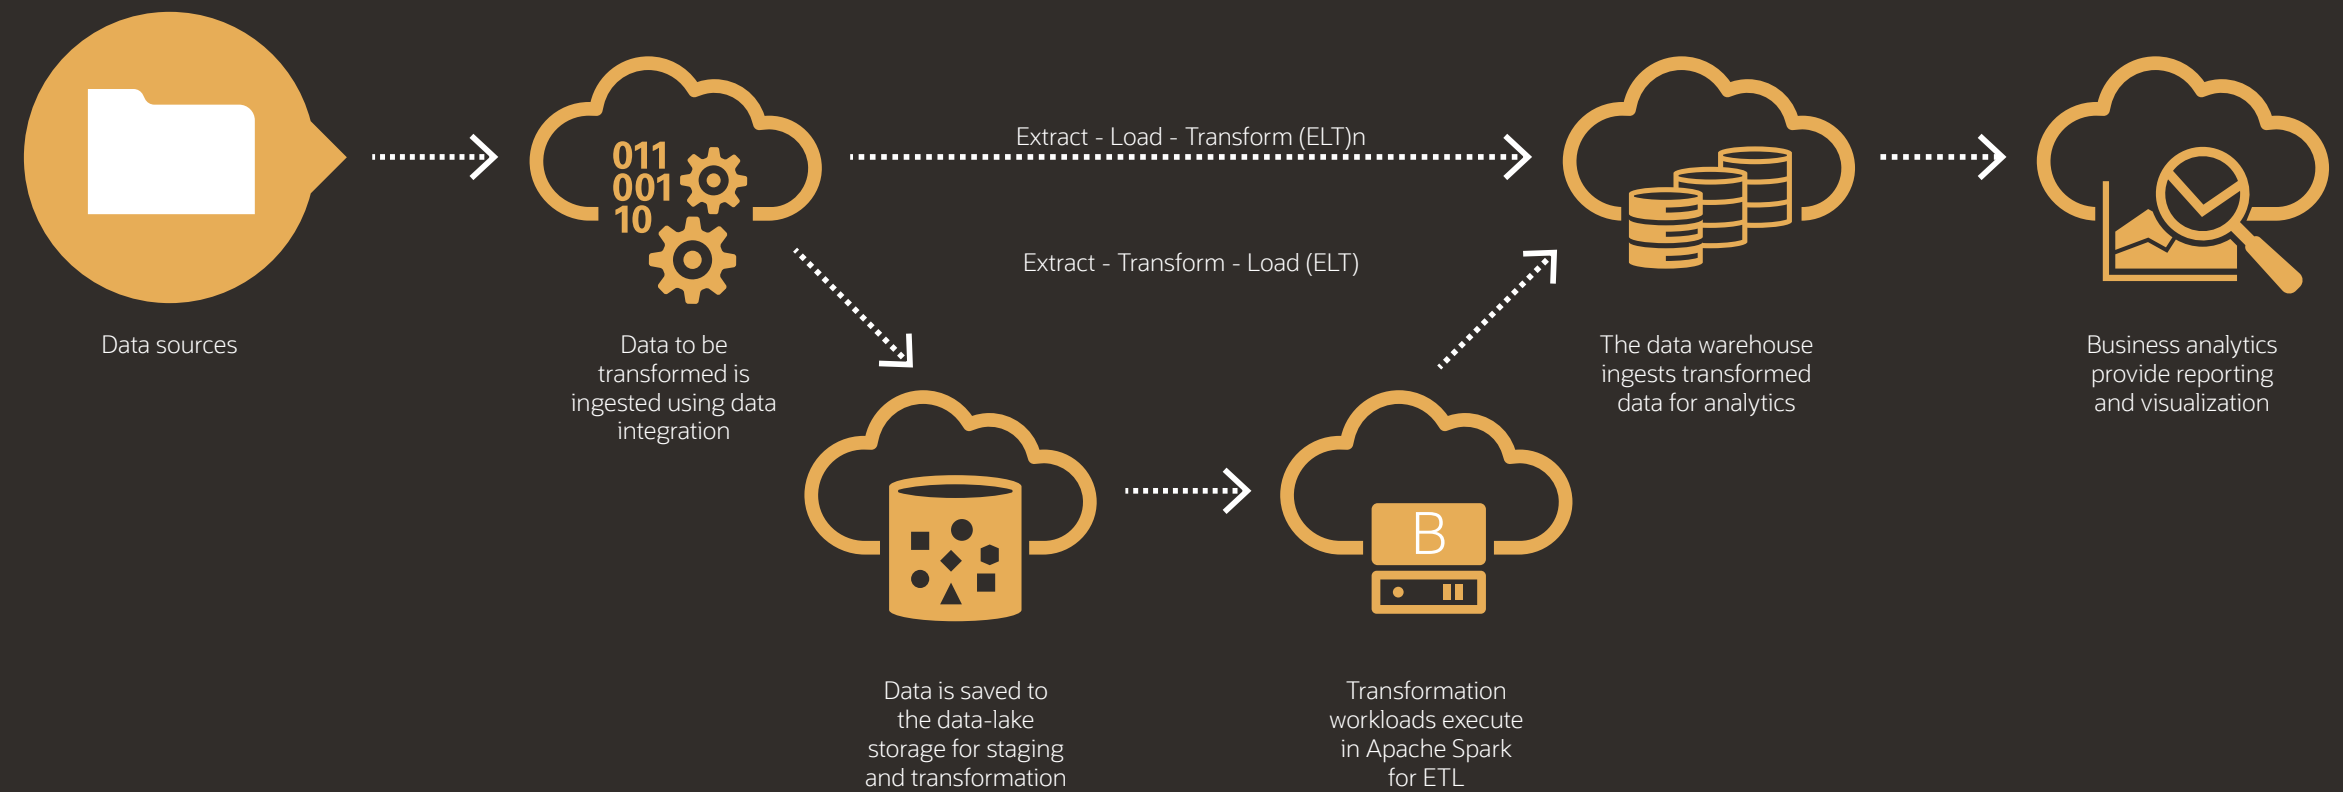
Data sources

011
001
10

Data to be transformed is ingested using data integration

Extract - Load - Transform (ELT)n

Extract - Transform - Load (ELT)

The data warehouse ingests transformed data for analytics

Business analytics provide reporting and visualization

Data is saved to the data-lake storage for staging and transformation

B

Transformation workloads execute in Apache Spark for ETL